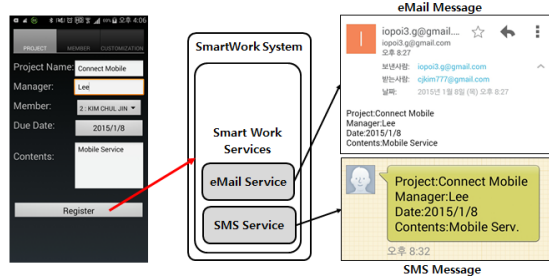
오후 4:06

PROJECT MEMBER CUSTOMIZATION

Project Name: Connect Mobile

Manager: Lee

Member: 2 : KIM CHUL JIN

Due Date: 2015/1/8

Contents: Mobile Service

Register

SmartWork System

Smart Work Services

eMail Service

SMS Service

eMail Message

iopoi3.g@gmail....

오후 8:27

보낸사람: iopoi3.g@gmail.com

받는사람: cjkim777@gmail.com

날짜: 2015년 1월 8일 (목) 오후 8:27

Project:Connect Mobile
Manager:Lee
Date:2015/1/8
Contents:Mobile Service

Project:Connect Mobile
Manager:Lee
Date:2015/1/8
Contents:Mobile Serv.

오후 8:32

SMS Message